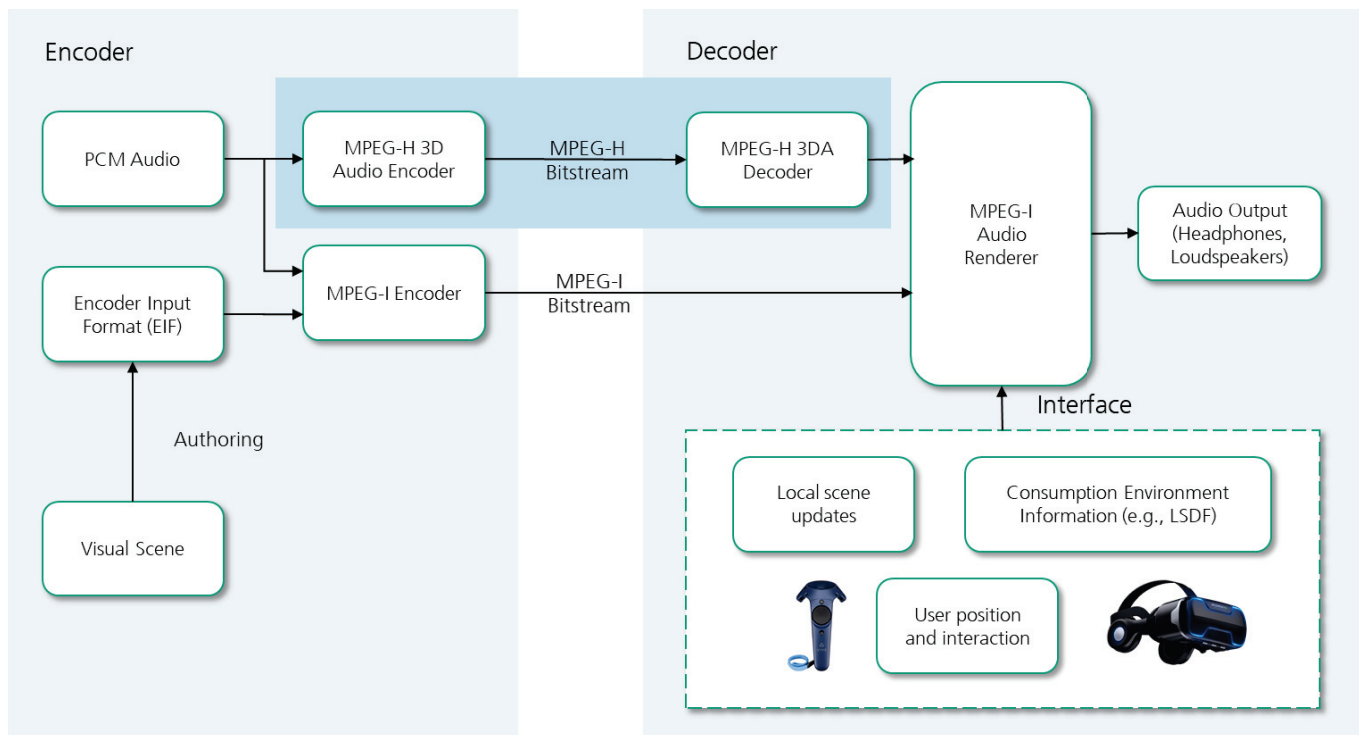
Encoder

Decoder

PCM Audio

MPEG-H 3D Audio Encoder

MPEG-H Bitstream

MPEG-H 3DA Decoder

MPEG-I Audio Renderer

Audio Output (Headphones, Loudspeakers)

Encoder Input Format (EIF)

MPEG-I Encoder

MPEG-I Bitstream

Authoring

Visual Scene

Interface

Local scene updates

Consumption Environment Information (e.g., LSDF)

User position and interaction